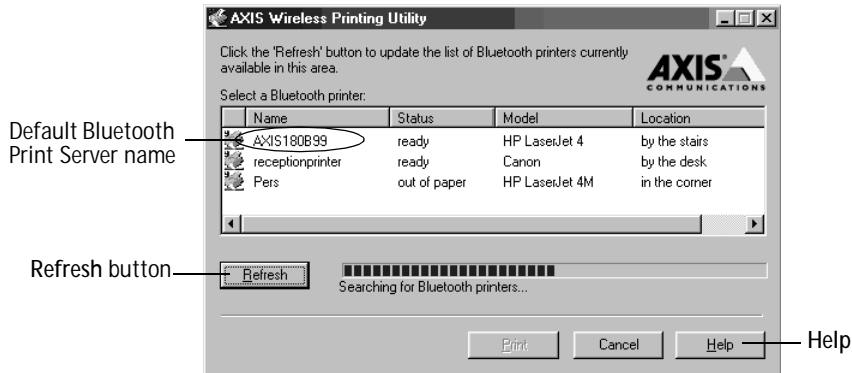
AXIS Wireless Printing Utility

Click the 'Refresh' button to update the list of Bluetooth printers currently available in this area.

AXIS COMMUNICATIONS

Select a Bluetooth printer:

| Name | Status | Model | Location |
|---|---|---|---|
| AXIS180B99 | ready | HP LaserJet 4 | by the stairs |
| receptionprinter | ready | Canon | by the desk |
| Pers | out of paper | HP LaserJet 4M | in the corner |

Default Bluetooth Print Server name

Refresh button

Refresh

Searching for Bluetooth printers...

Print

Cancel

Help

Help